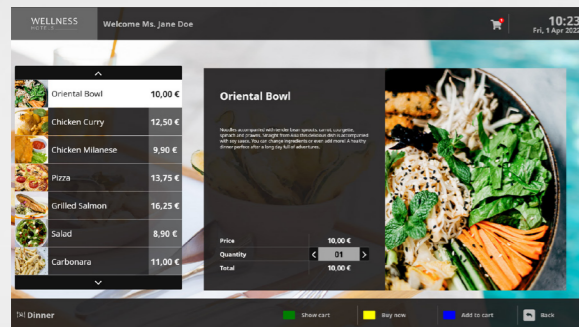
WELLNESS HOTEL

Welcome Ms. Jane Doe

10:23
Fri, 1 Apr 2022

| | |
|---|---|
| Oriental Bowl | 10,00 € |
| Chicken Curry | 12,50 € |
| Chicken Milanese | 9,90 € |
| Pizza | 13,75 € |
| Grilled Salmon | 16,25 € |
| Salad | 8,90 € |
| Carbonara | 11,00 € |

Oriental Bowl

Noodles accompanied with tender bean sprouts, carrot, courgette, spinach and prawns. Straight from Asia this delicious dish is accompanied with soy sauce. You can change ingredients or even add more! A healthy dinner perfect after a long day full of adventures.

Price 10,00 €
Quantity 01
Total 10,00 €

Dinner

Show cart

Buy now

Add to cart

Back